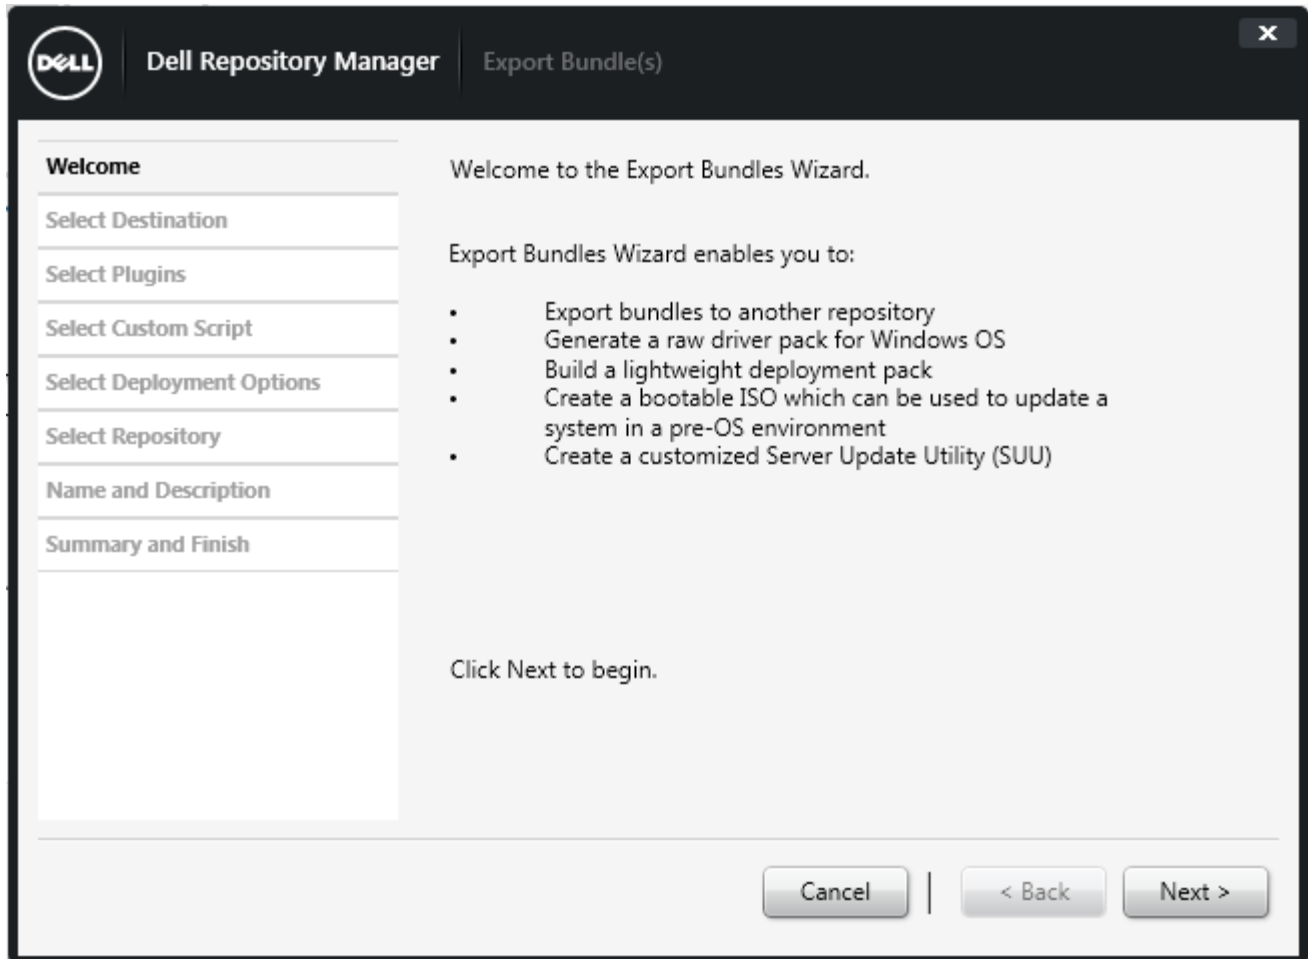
DELL Dell Repository Manager Export Bundle(s)

×

Welcome

Select Destination

Select Plugins

Select Custom Script

Select Deployment Options

Select Repository

Name and Description

Summary and Finish

Welcome to the Export Bundles Wizard.

Export Bundles Wizard enables you to:

- Export bundles to another repository
- Generate a raw driver pack for Windows OS
- Build a lightweight deployment pack
- Create a bootable ISO which can be used to update a system in a pre-OS environment
- Create a customized Server Update Utility (SUU)

Click Next to begin.

Cancel | < Back Next >